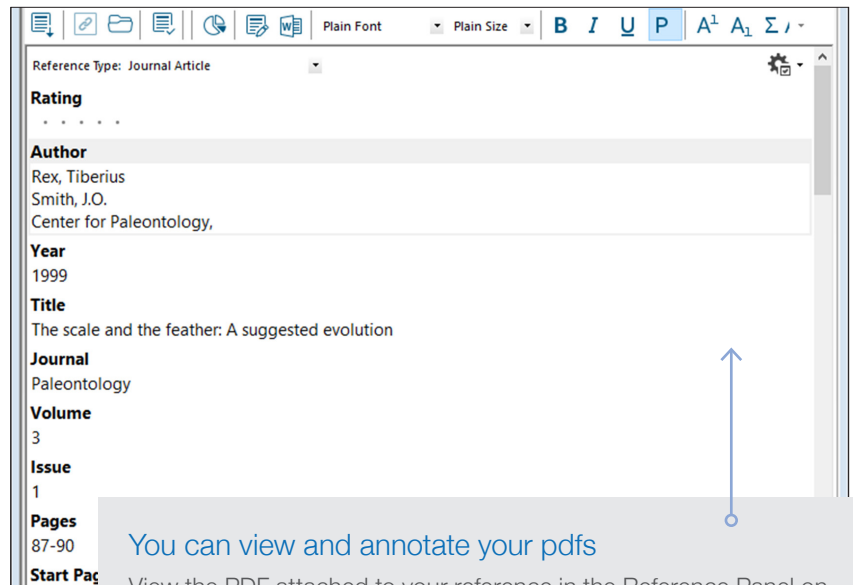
Plain Font Plain Size B I U P $A^1$ $A_1$ Σ

Reference Type: Journal Article

Rating

Author
Rex, Tiberius
Smith, J.O.
Center for Paleontology,

Year
1999

Title
The scale and the feather: A suggested evolution

Journal
Paleontology

Volume
3

Issue
1

Pages
87-90

Start Pag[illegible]

You can view and annotate your pdfs

View the PDF attached to your reference in the Reference Panel on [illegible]